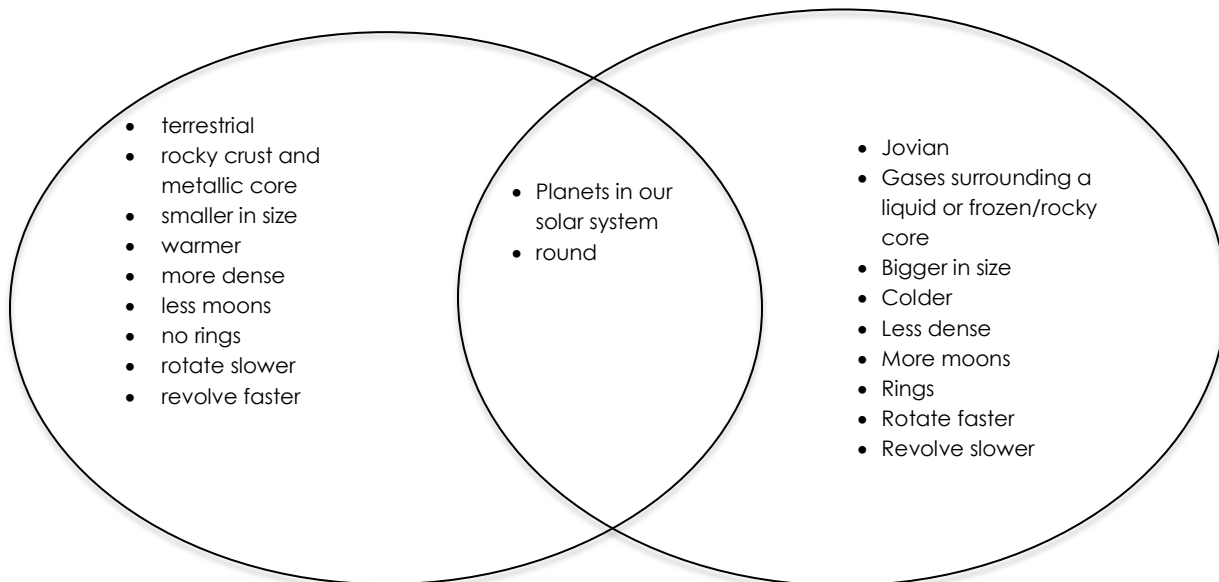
- terrestrial
- rocky crust and metallic core
- smaller in size
- warmer
- more dense
- less moons
- no rings
- rotate slower
- revolve faster

- Planets in our solar system
- round

- Jovian
- Gases surrounding a liquid or frozen/rocky core
- Bigger in size
- Colder
- Less dense
- More moons
- Rings
- Rotate faster
- Revolve slower